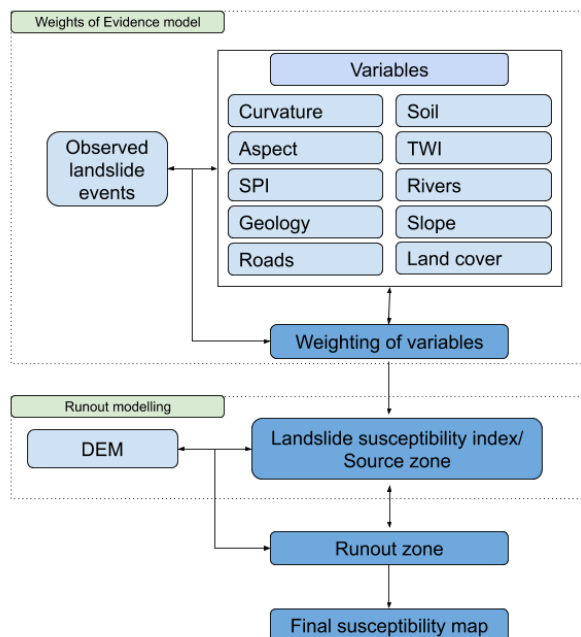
Weights of Evidence model

Observed landslide events

Variables

Curvature

Soil

Aspect

TWI

SPI

Rivers

Geology

Slope

Roads

Land cover

Weighting of variables

Runout modelling

DEM

Landslide susceptibility index/ Source zone

Runout zone

Final susceptibility map